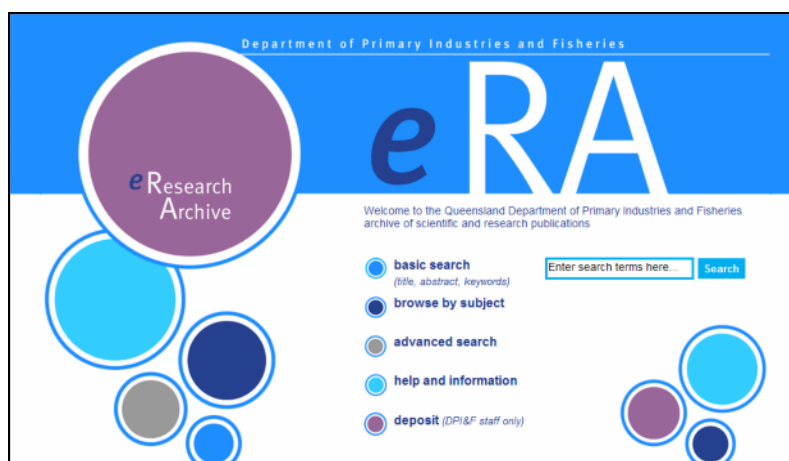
Department of Primary Industries and Fisheries

eResearch Archive

eRA

Welcome to the Queensland Department of Primary Industries and Fisheries archive of scientific and research publications

basic search
(title, abstract, keywords)

Enter search terms here... Search

browse by subject

advanced search

help and information

deposit (DPI&F staff only)